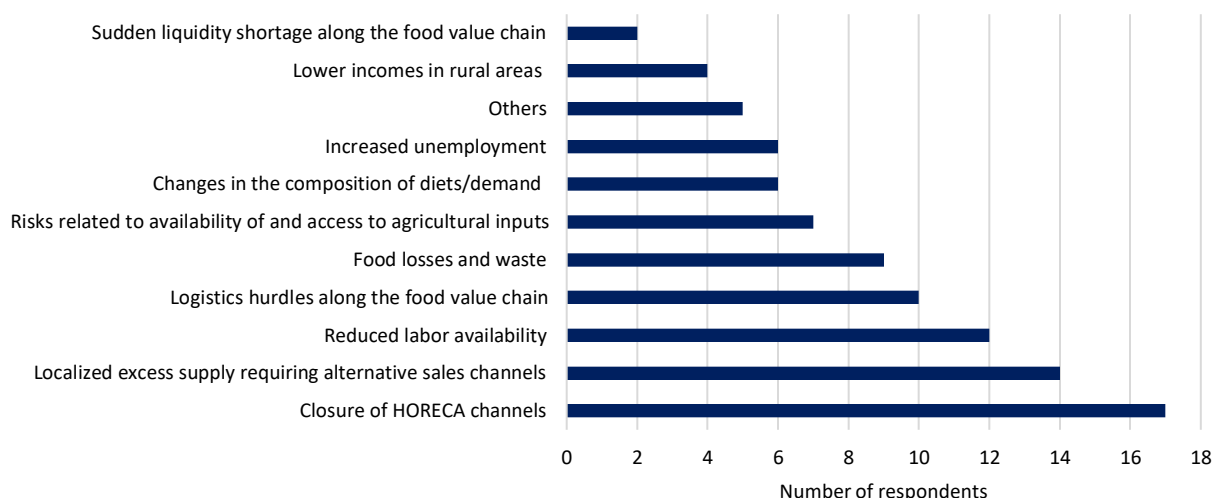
Sudden liquidity shortage along the food value chain
Lower incomes in rural areas
Others
Increased unemployment
Changes in the composition of diets/demand
Risks related to availability of and access to agricultural inputs
Food losses and waste
Logistics hurdles along the food value chain
Reduced labor availability
Localized excess supply requiring alternative sales channels
Closure of HORECA channels

0 2 4 6 8 10 12 14 16 18

Number of respondents